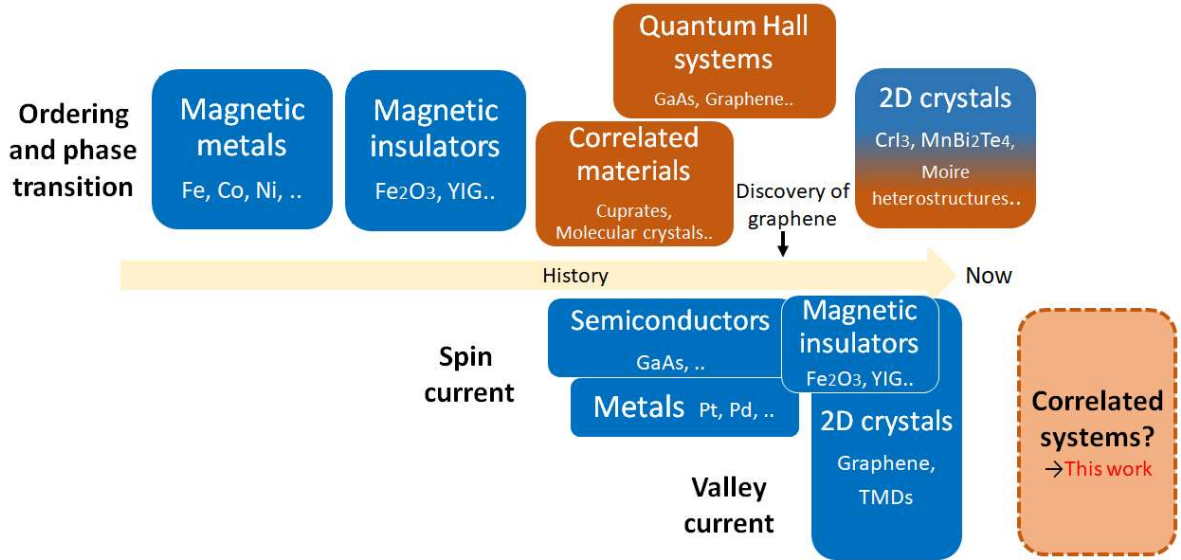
Ordering and phase transition

Magnetic metals
Fe, Co, Ni, ..

Magnetic insulators
$Fe_2O_3$, YIG..

Quantum Hall systems
GaAs, Graphene..

Correlated materials
Cuprates, Molecular crystals..

Discovery of graphene

2D crystals
$CrI_3$, $MnBi_2Te_4$, Moire heterostructures..

History

Now

Spin current

Semiconductors
GaAs, ..

Metals Pt, Pd, ..

Magnetic insulators
$Fe_2O_3$, YIG..

2D crystals
Graphene, TMDs

Valley current

Correlated systems?
→This work